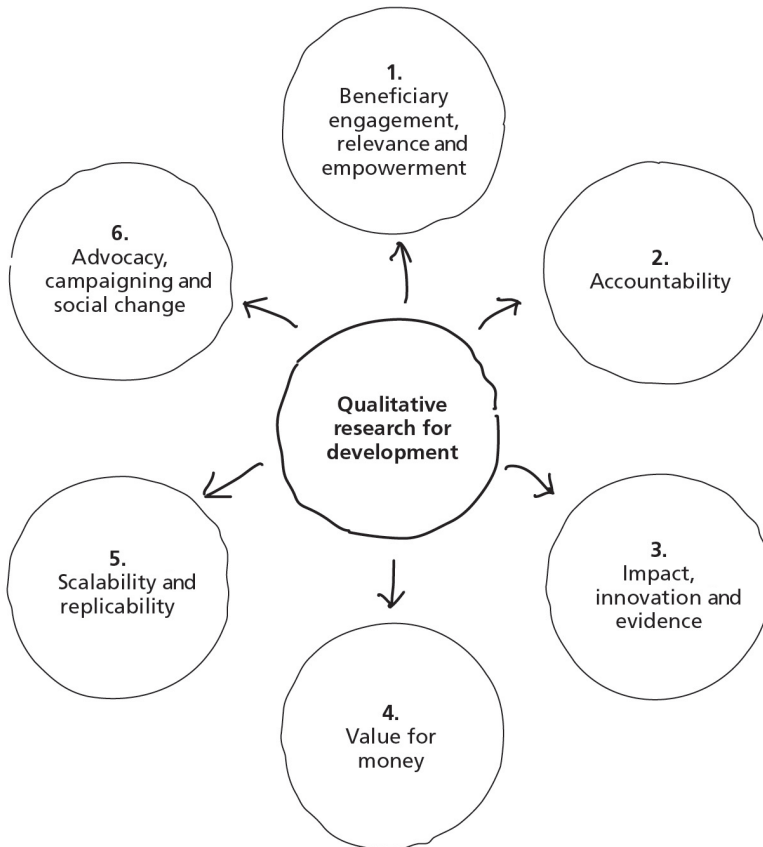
1.
Beneficiary engagement, relevance and empowerment

6.
Advocacy, campaigning and social change

2.
Accountability

Qualitative research for development

5.
Scalability and replicability

3.
Impact, innovation and evidence

4.
Value for money